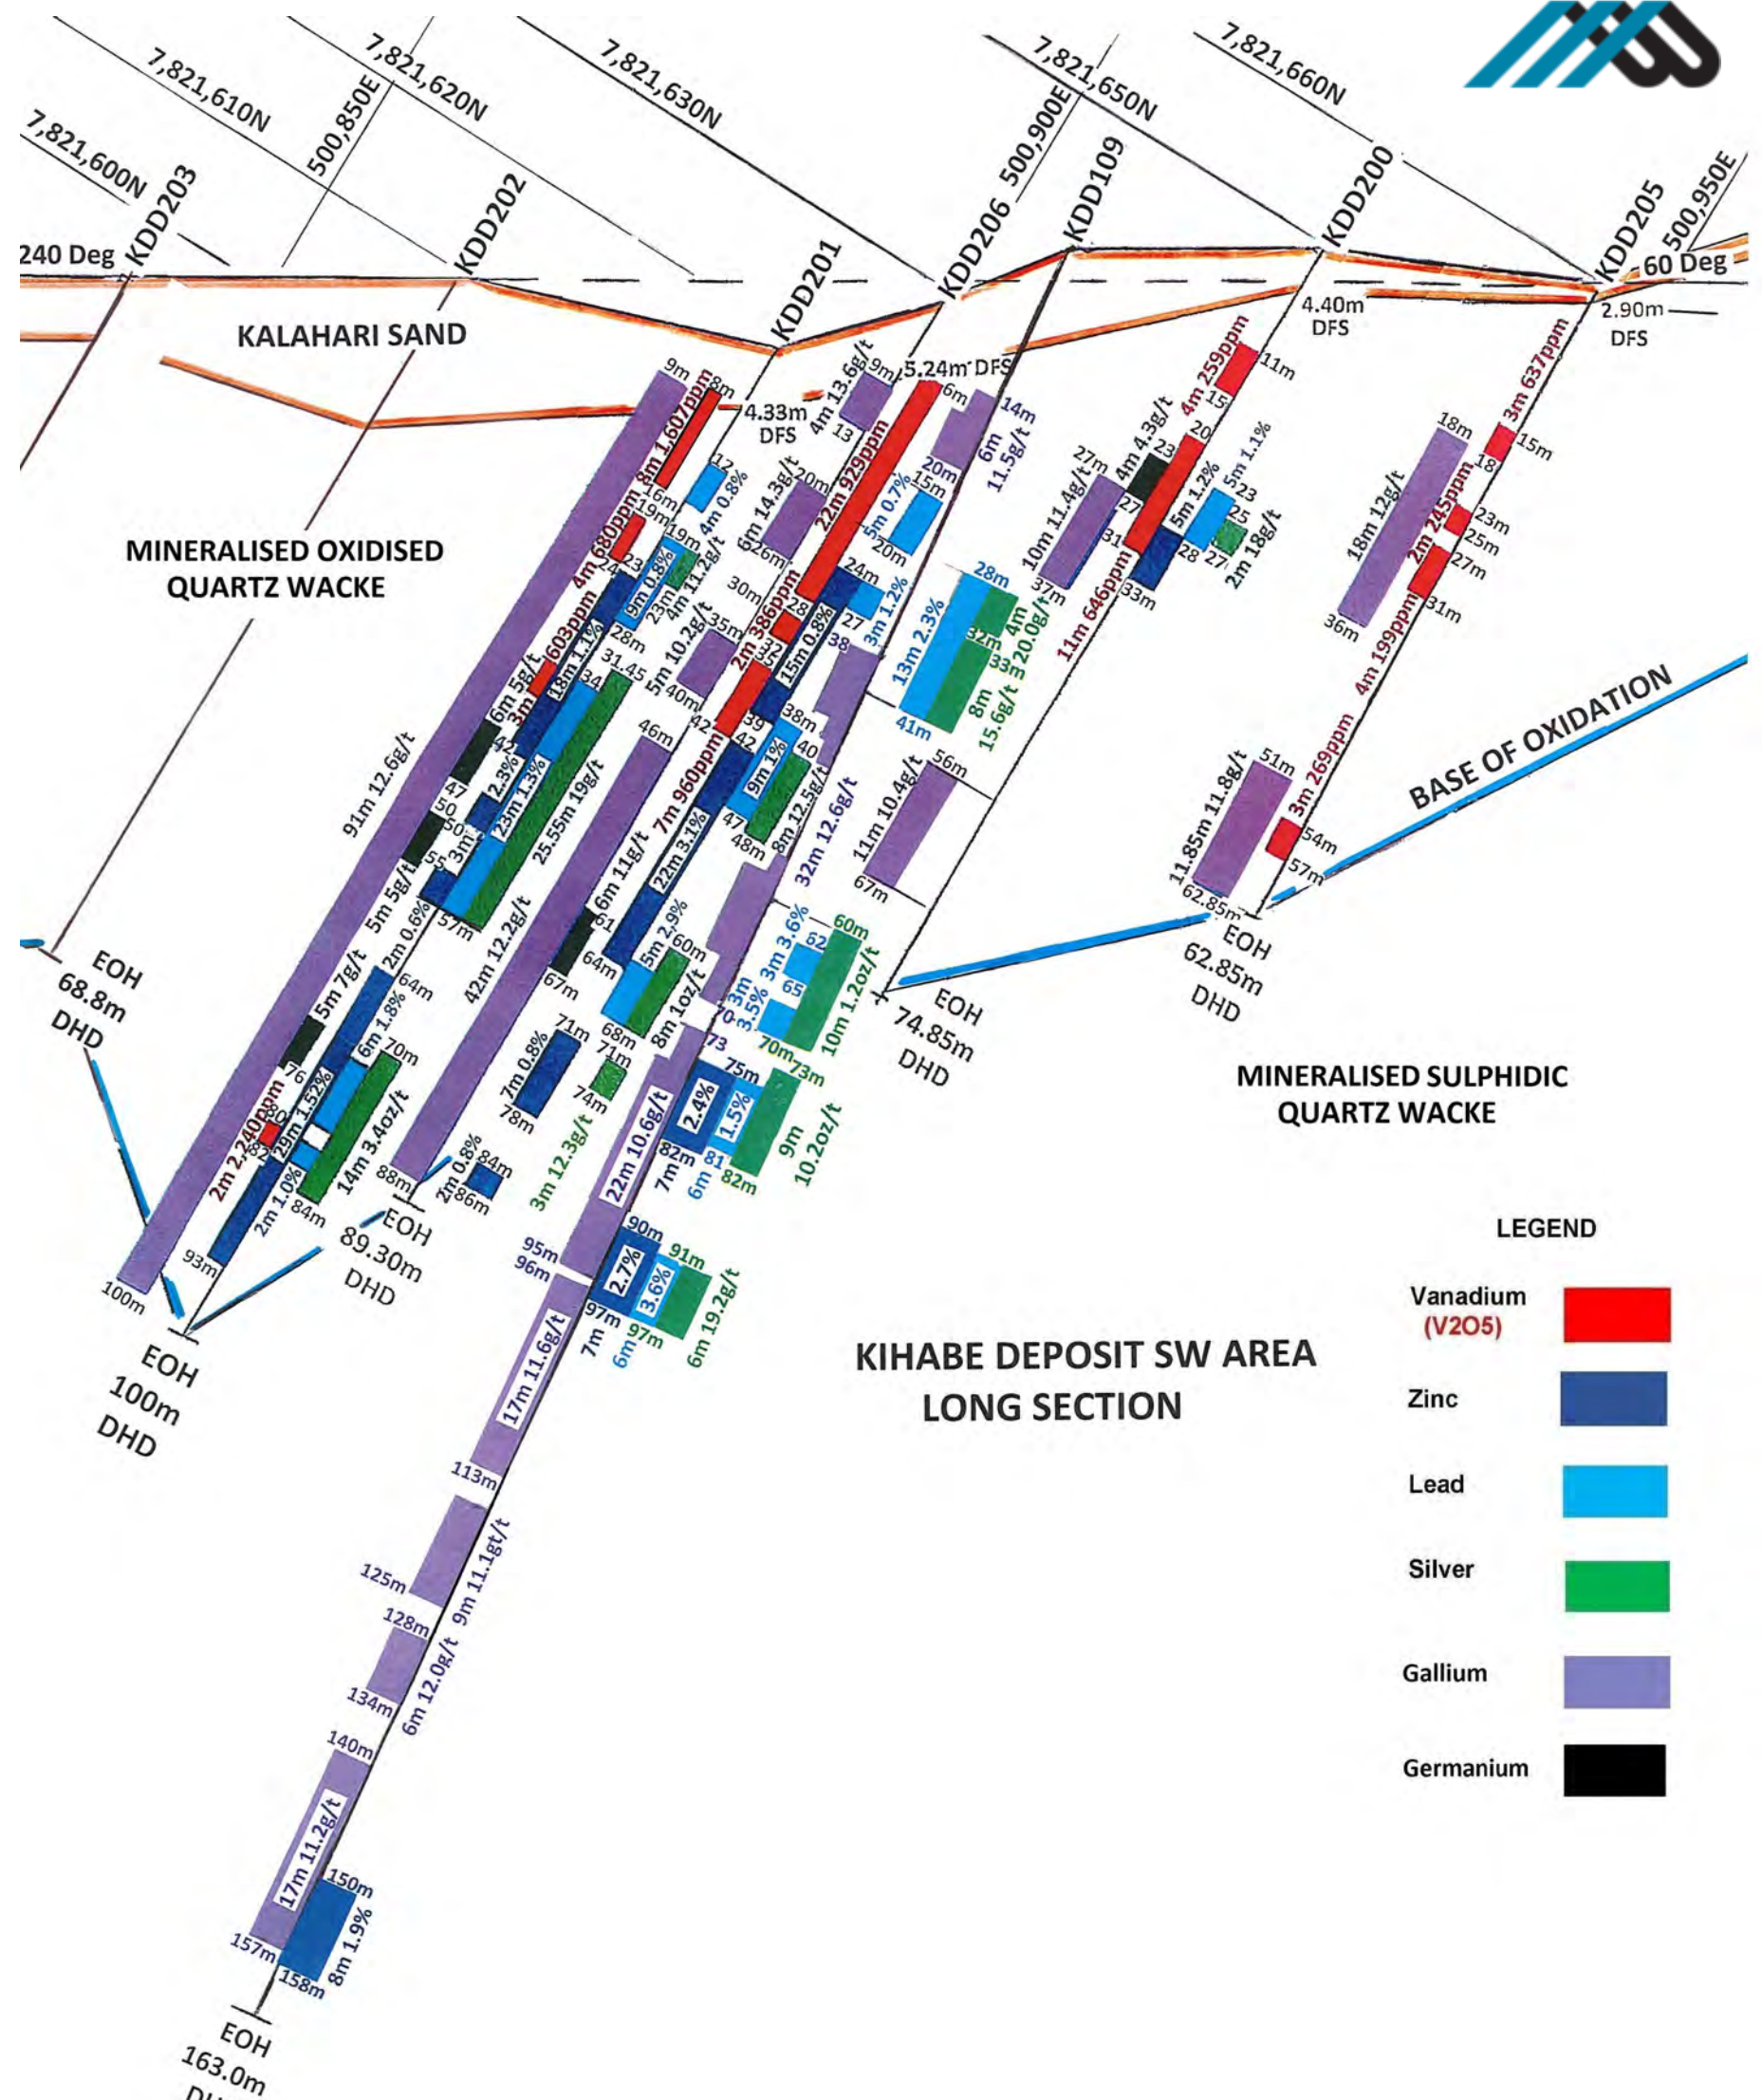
7,821,600N
7,821,610N
500,850E
7,821,620N
7,821,630N
7,821,650N
500,900E
7,821,660N
KDD109
KDD200
500,950E
KDD205
60 Deg
240 Deg
KDD203
KDD202
KDD201
KDD206
4.40m DFS
2.90m DFS
KALAHARI SAND
5.24m DFS
4.33m DFS
MINERALISED OXIDISED QUARTZ WACKE
BASE OF OXIDATION
MINERALISED SULPHIDIC QUARTZ WACKE
KIHABE DEPOSIT SW AREA LONG SECTION

9m 8m 8m 1,607ppm 16m 19m 4m 680ppm 23 24 3m 603ppm 91m 12.6g/t 6m 5g/t 18m 1.1% 2.3% 23m 1.3% 25.55m 19g/t 47 50 50 55 3m 5m 5g/t 2m 0.6% 57m 5m 7g/t 64m 6m 1.8% 76 70m 80 82 2m 2,240ppm 29m 1.52% 14m 3.4oz/t 2m 1.0% 84m 93m 100m
EOH 68.8m DHD
EOH 100m DHD
EOH 89.30m DHD
4m 13.6g/t 9m 13 6m 14.3g/t 20m 26m 22m 929ppm 4m 0.8% 12 19m 9m 0.8% 23m 4m 11.2g/t 28m 34 31.45 30m 28 2m 386ppm 35m 5m 10.2g/t 40m 42 46m 42m 12.2g/t 7m 960ppm 22m 3.1% 6m 11g/t 51 61 64m 67m 5m 2.9% 60m 68m 8m 1oz/t 71m 71m 7m 0.8% 78m 74m 88m 2m 0.8% 84m 86m 3m 12.3g/t
6m 20m 15m 5m 0.7% 20m 24m 27 3m 1.2% 15m 0.8% 32 38 38m 39 40 42 9m 1% 47 48m 8m 12.5g/t 32m 12.6g/t 14m 6m 11.5g/t 22m 10.6g/t 70 73 3m 3.5% 3m 3.6% 62 65 60m 70m 73m 10m 1.2oz/t 75m 2.4% 1.5% 82m 81 82m 7m 6m 9m 10.2oz/t 95m 96m 90m 2.7% 3.6% 91m 97m 97m 7m 6m 6m 19.2g/t 17m 11.6g/t 113m 125m 128m 9m 11.1g/t 134m 6m 12.0g/t 140m 17m 11.2g/t 150m 157m 158m 8m 1.9%
EOH 163.0m DH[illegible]
28m 13m 2.3% 32m 4m 33 3 20.0g/t 8m 15.6g/t 41m 56m 11m 10.4g/t 67m
EOH 74.85m DHD
27m 10m 11.4g/t 37m 4m 4.3g/t 23 27 31 11m 646ppm 33m 4m 259ppm 11m 15 20 5m 1.2% 28 5m 1.1% 23 25 27 2m 18g/t
18m 18m 12g/t 36m 3m 637ppm 15m 18 2m 245ppm 23m 25m 27m 31m 4m 199ppm 51m 11.85m 11.8g/t 62.85m 3m 269ppm 54m 57m
EOH 62.85m DHD

LEGEND
Vanadium (V2O5)
Zinc
Lead
Silver
Gallium
Germanium